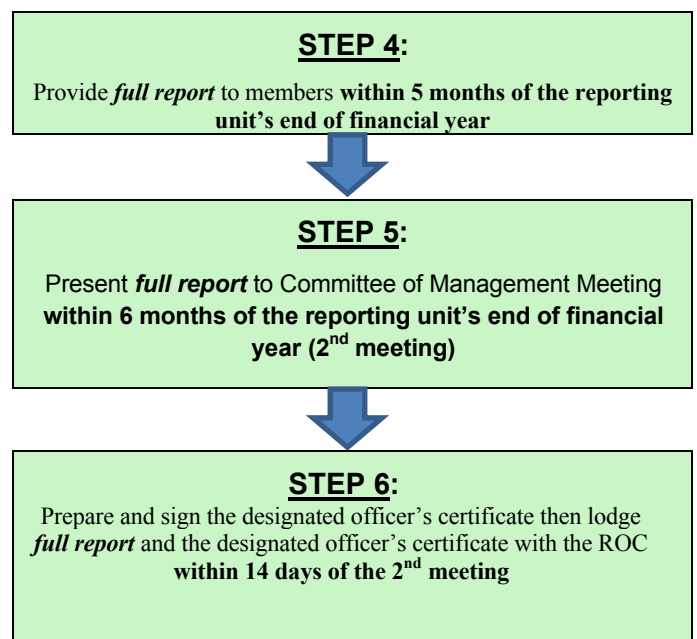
**STEP 4:**

Provide ***full report*** to members **within 5 months of the reporting unit's end of financial year**

**STEP 5:**

Present ***full report*** to Committee of Management Meeting **within 6 months of the reporting unit's end of financial year (2$^{nd}$ meeting)**

**STEP 6:**

Prepare and sign the designated officer's certificate then lodge ***full report*** and the designated officer's certificate with the ROC **within 14 days of the 2$^{nd}$ meeting**